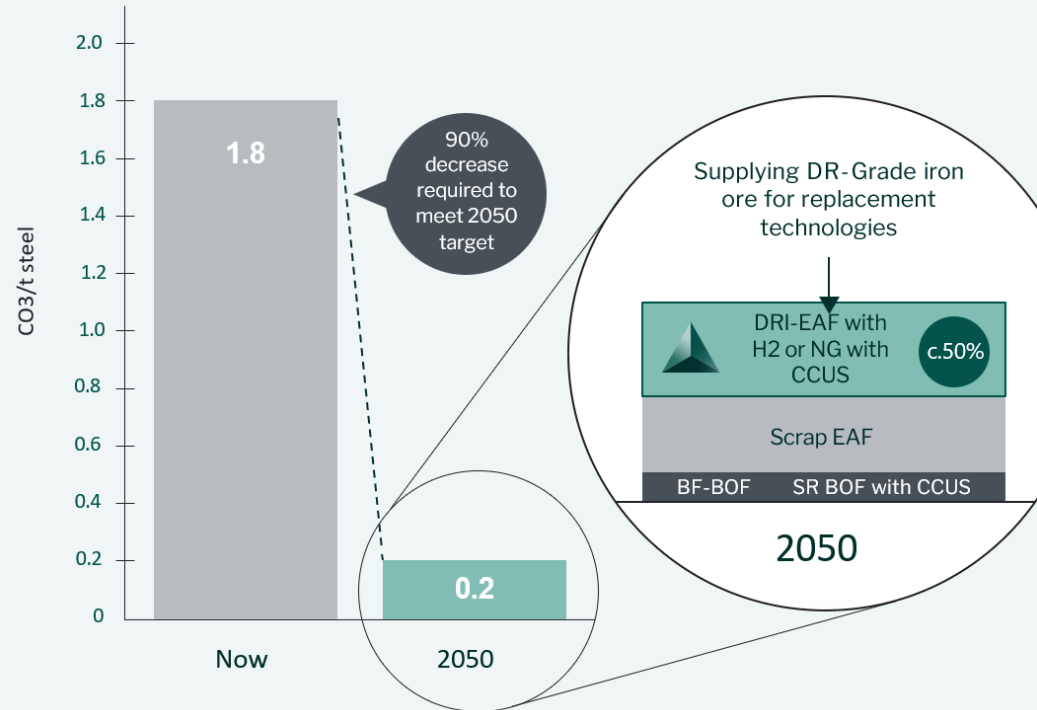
2.0
1.8
1.6
1.4
1.2
1.0
0.8
0.6
0.4
0.2
0

CO3/t steel

1.8

90% decrease required to meet 2050 target

0.2

Now

2050

Supplying DR-Grade iron ore for replacement technologies

DRI-EAF with H2 or NG with CCUS

c.50%

Scrap EAF

BF-BOF

SR BOF with CCUS

2050